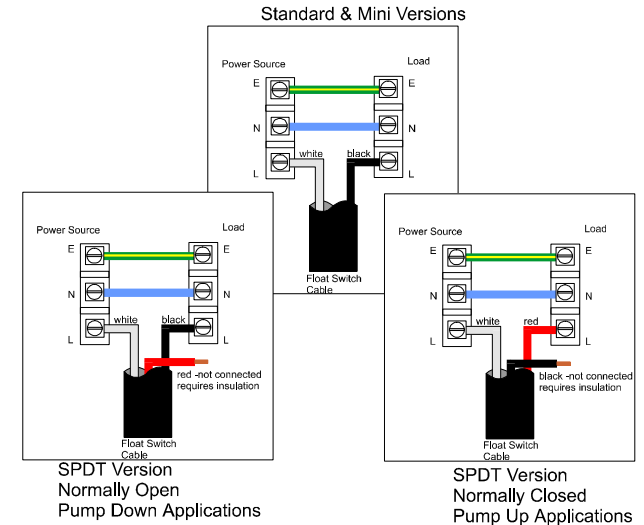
Standard & Mini Versions

Power Source
Load
E
E
N
N
L
L
white
black
Float Switch Cable

Power Source
Load
E
E
N
N
L
L
white
black
red -not connected requires insulation
Float Switch Cable

SPDT Version
Normally Open
Pump Down Applications

Power Source
Load
E
E
N
N
L
L
white
red
black -not connected requires insulation
Float Switch Cable

SPDT Version
Normally Closed
Pump Up Applications